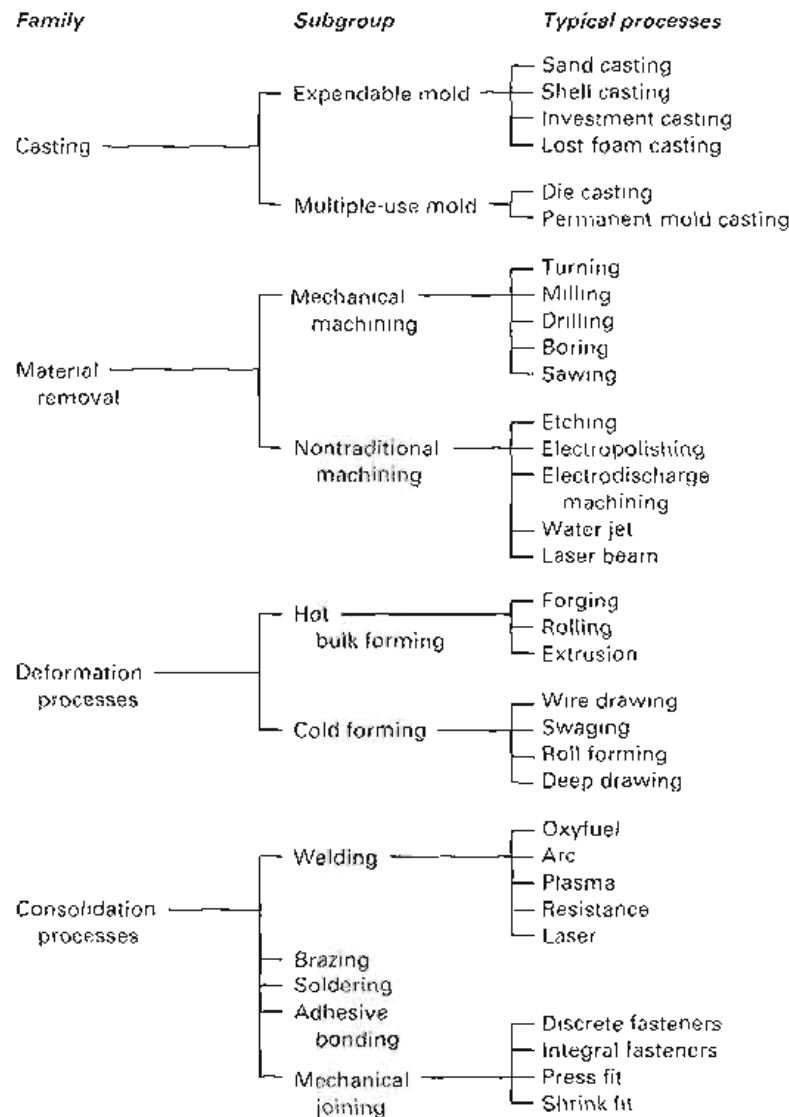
Family
Subgroup
Typical processes

Casting
Expendable mold
Sand casting
Shell casting
Investment casting
Lost foam casting
Multiple-use mold
Die casting
Permanent mold casting

Material removal
Mechanical machining
Turning
Milling
Drilling
Boring
Sawing
Nontraditional machining
Etching
Electropolishing
Electrodischarge machining
Water jet
Laser beam

Deformation processes
Hot bulk forming
Forging
Rolling
Extrusion
Cold forming
Wire drawing
Swaging
Roll forming
Deep drawing

Consolidation processes
Welding
Oxyfuel
Arc
Plasma
Resistance
Laser
Brazing
Soldering
Adhesive bonding
Mechanical joining
Discrete fasteners
Integral fasteners
Press fit
Shrink fit